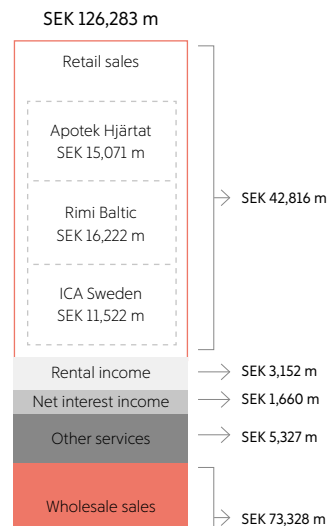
SEK 126,283 m

Retail sales

Apotek Hjärtat
SEK 15,071 m

Rimi Baltic
SEK 16,222 m

ICA Sweden
SEK 11,522 m

SEK 42,816 m

Rental income
SEK 3,152 m

Net interest income
SEK 1,660 m

Other services
SEK 5,327 m

Wholesale sales
SEK 73,328 m